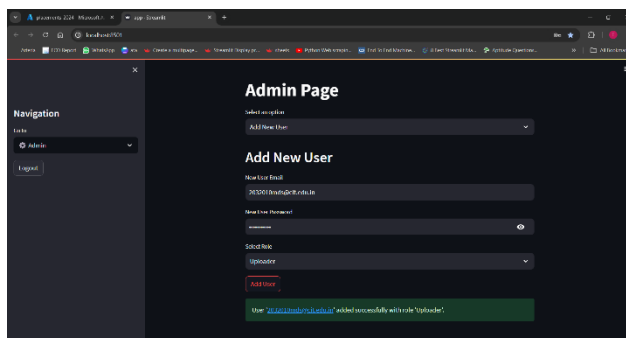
placements 2024 - Microsoft | × app · Streamlit × +

localhost:8501

Admin | ECD Report | WhatsApp | etc | Create a multipage... | Streamlit Deploy pr... | sheets | Python Web scrapin... | Text To Find Machine... | 6 Best Streamlit Ma... | Aptitude Questions...   All Bookmarks

×

Navigation

Go to

Admin

Logout

Admin Page

Select an option

Add New User

Add New User

New User Email

2020011bnds@iiit.edu.in

New User Password

••••••••

Select Role

Uploader

Add User

User '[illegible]' added successfully with role 'Uploader'.